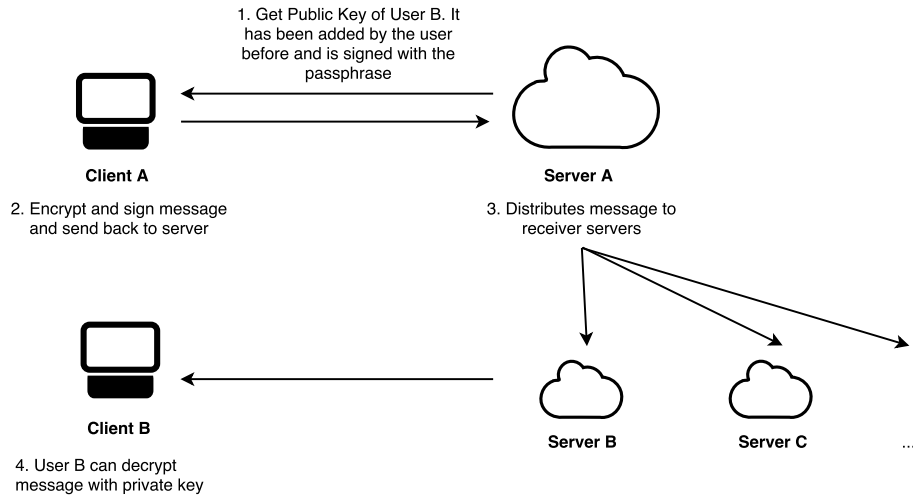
1. Get Public Key of User B. It has been added by the user before and is signed with the passphrase

Client A

Server A

2. Encrypt and sign message and send back to server

3. Distributes message to receiver servers

Client B

Server B

Server C

...

4. User B can decrypt message with private key